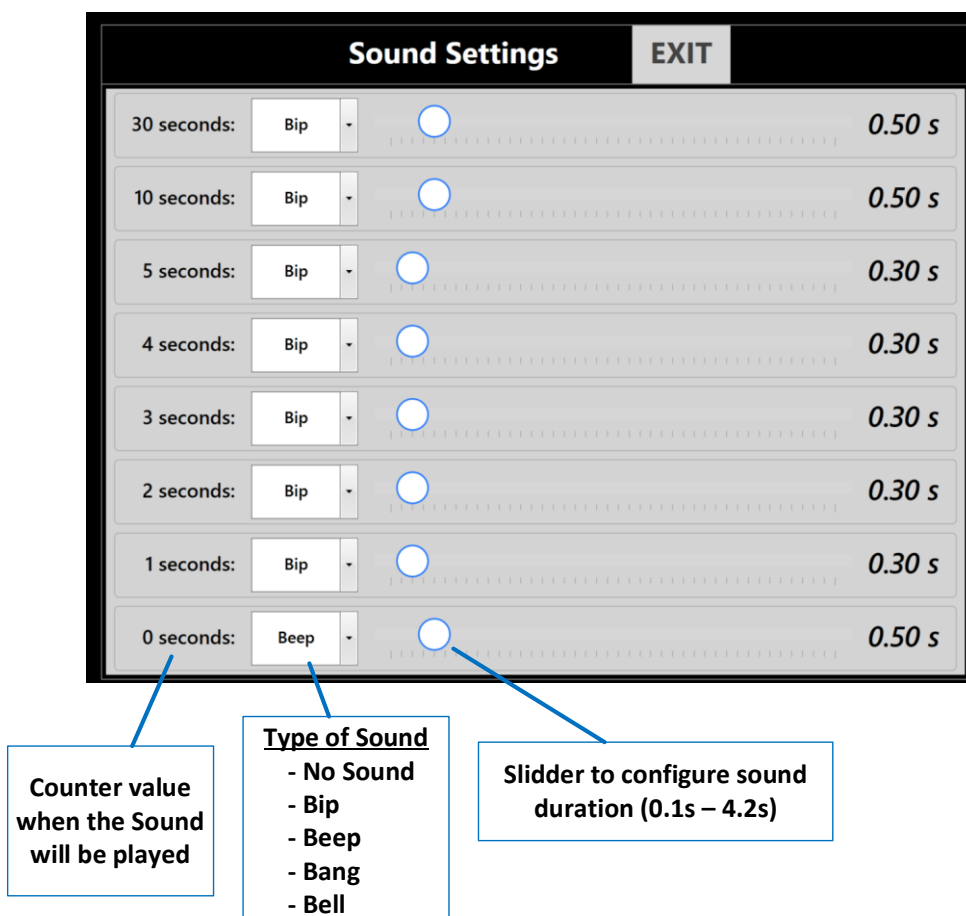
Sound Settings

EXIT

30 seconds: Bip 0.50 s

10 seconds: Bip 0.50 s

5 seconds: Bip 0.30 s

4 seconds: Bip 0.30 s

3 seconds: Bip 0.30 s

2 seconds: Bip 0.30 s

1 seconds: Bip 0.30 s

0 seconds: Beep 0.50 s

Counter value when the Sound will be played

Type of Sound
- No Sound
- Bip
- Beep
- Bang
- Bell

Slidder to configure sound duration (0.1s – 4.2s)